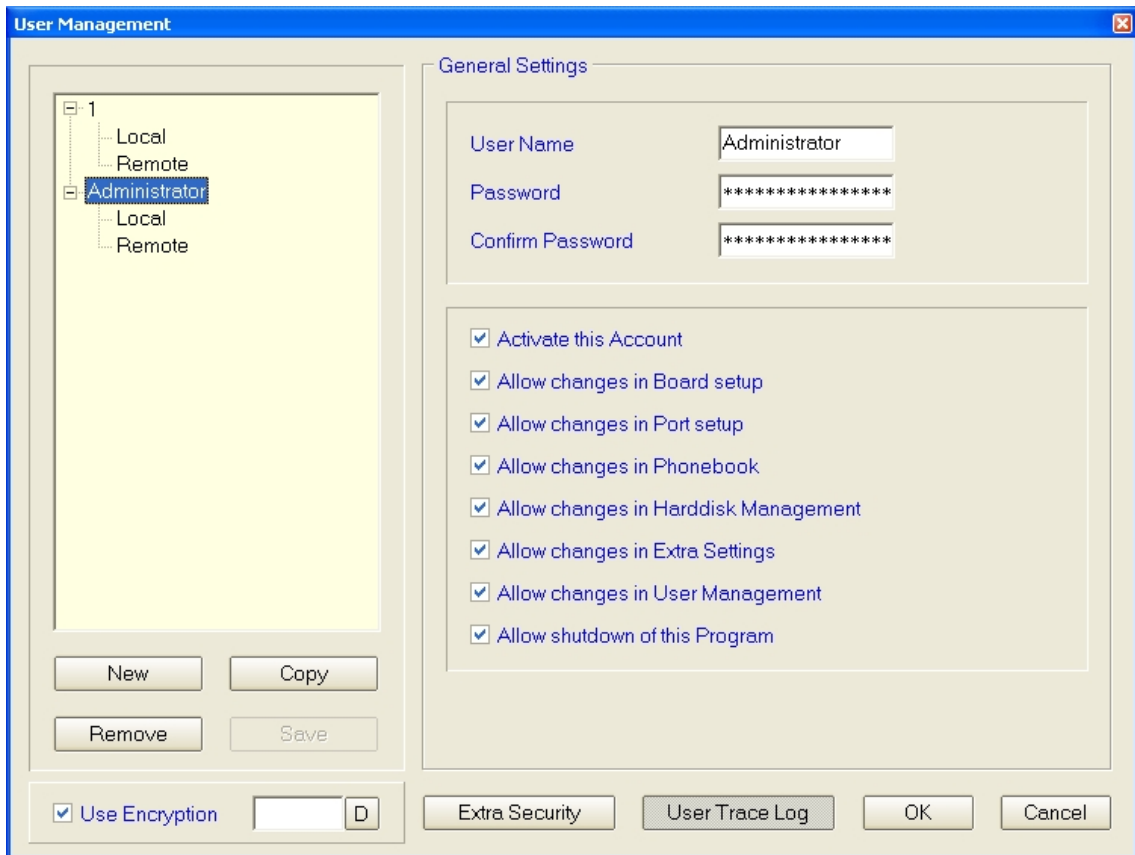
User Management

1
Local
Remote
Administrator
Local
Remote

New
Copy
Remove
Save

General Settings

User Name
Administrator
Password
***************
Confirm Password
***************

Activate this Account
Allow changes in Board setup
Allow changes in Port setup
Allow changes in Phonebook
Allow changes in Harddisk Management
Allow changes in Extra Settings
Allow changes in User Management
Allow shutdown of this Program

Use Encryption
D

Extra Security
User Trace Log
OK
Cancel